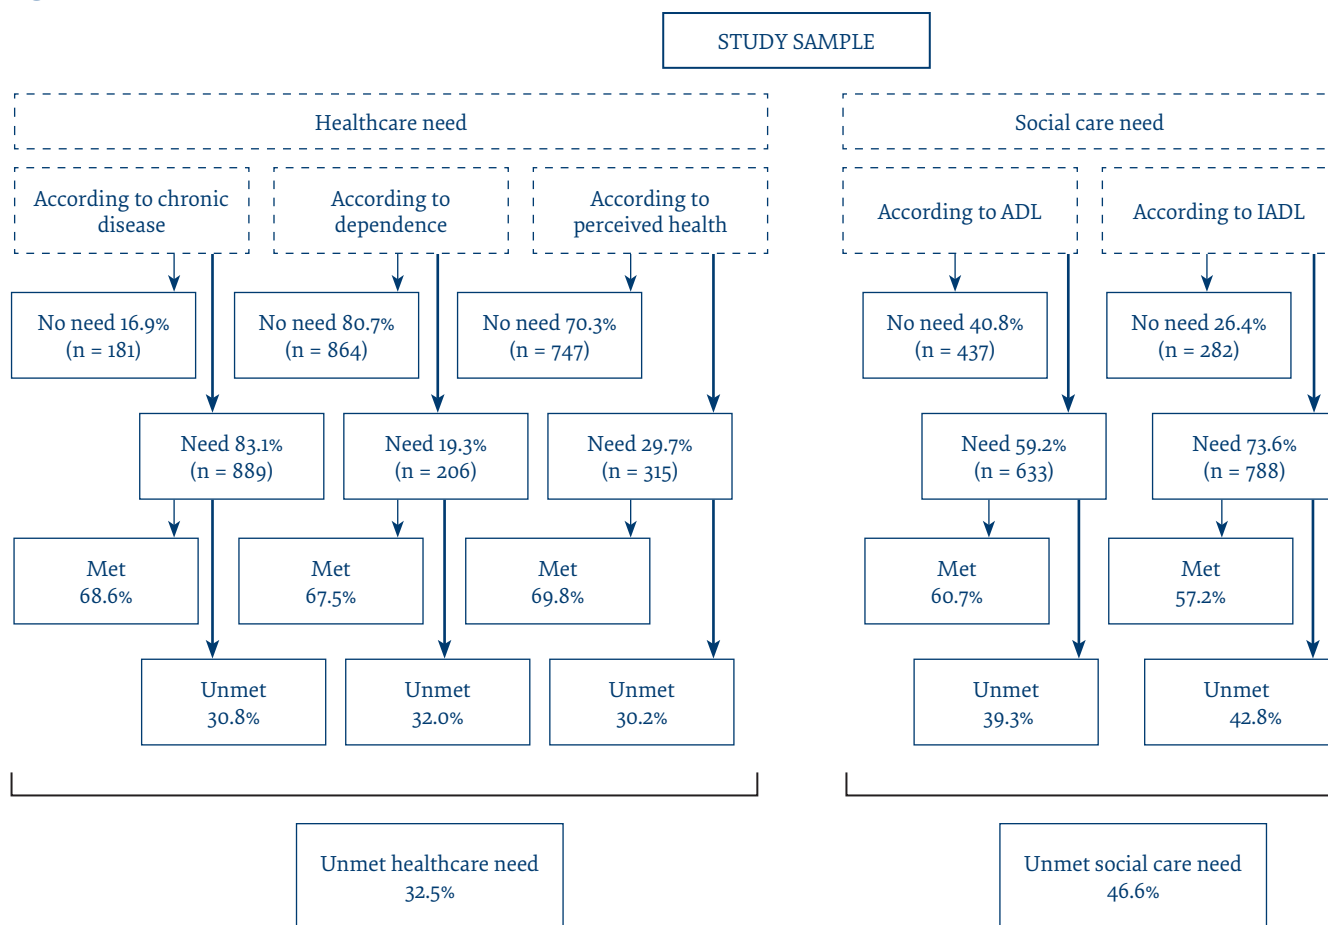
STUDY SAMPLE

Healthcare need

According to chronic disease

According to dependence

According to perceived health

No need 16.9% (n = 181)

No need 80.7% (n = 864)

No need 70.3% (n = 747)

Need 83.1% (n = 889)

Need 19.3% (n = 206)

Need 29.7% (n = 315)

Met 68.6%

Met 67.5%

Met 69.8%

Unmet 30.8%

Unmet 32.0%

Unmet 30.2%

Unmet healthcare need 32.5%

Social care need

According to ADL

According to IADL

No need 40.8% (n = 437)

No need 26.4% (n = 282)

Need 59.2% (n = 633)

Need 73.6% (n = 788)

Met 60.7%

Met 57.2%

Unmet 39.3%

Unmet 42.8%

Unmet social care need 46.6%